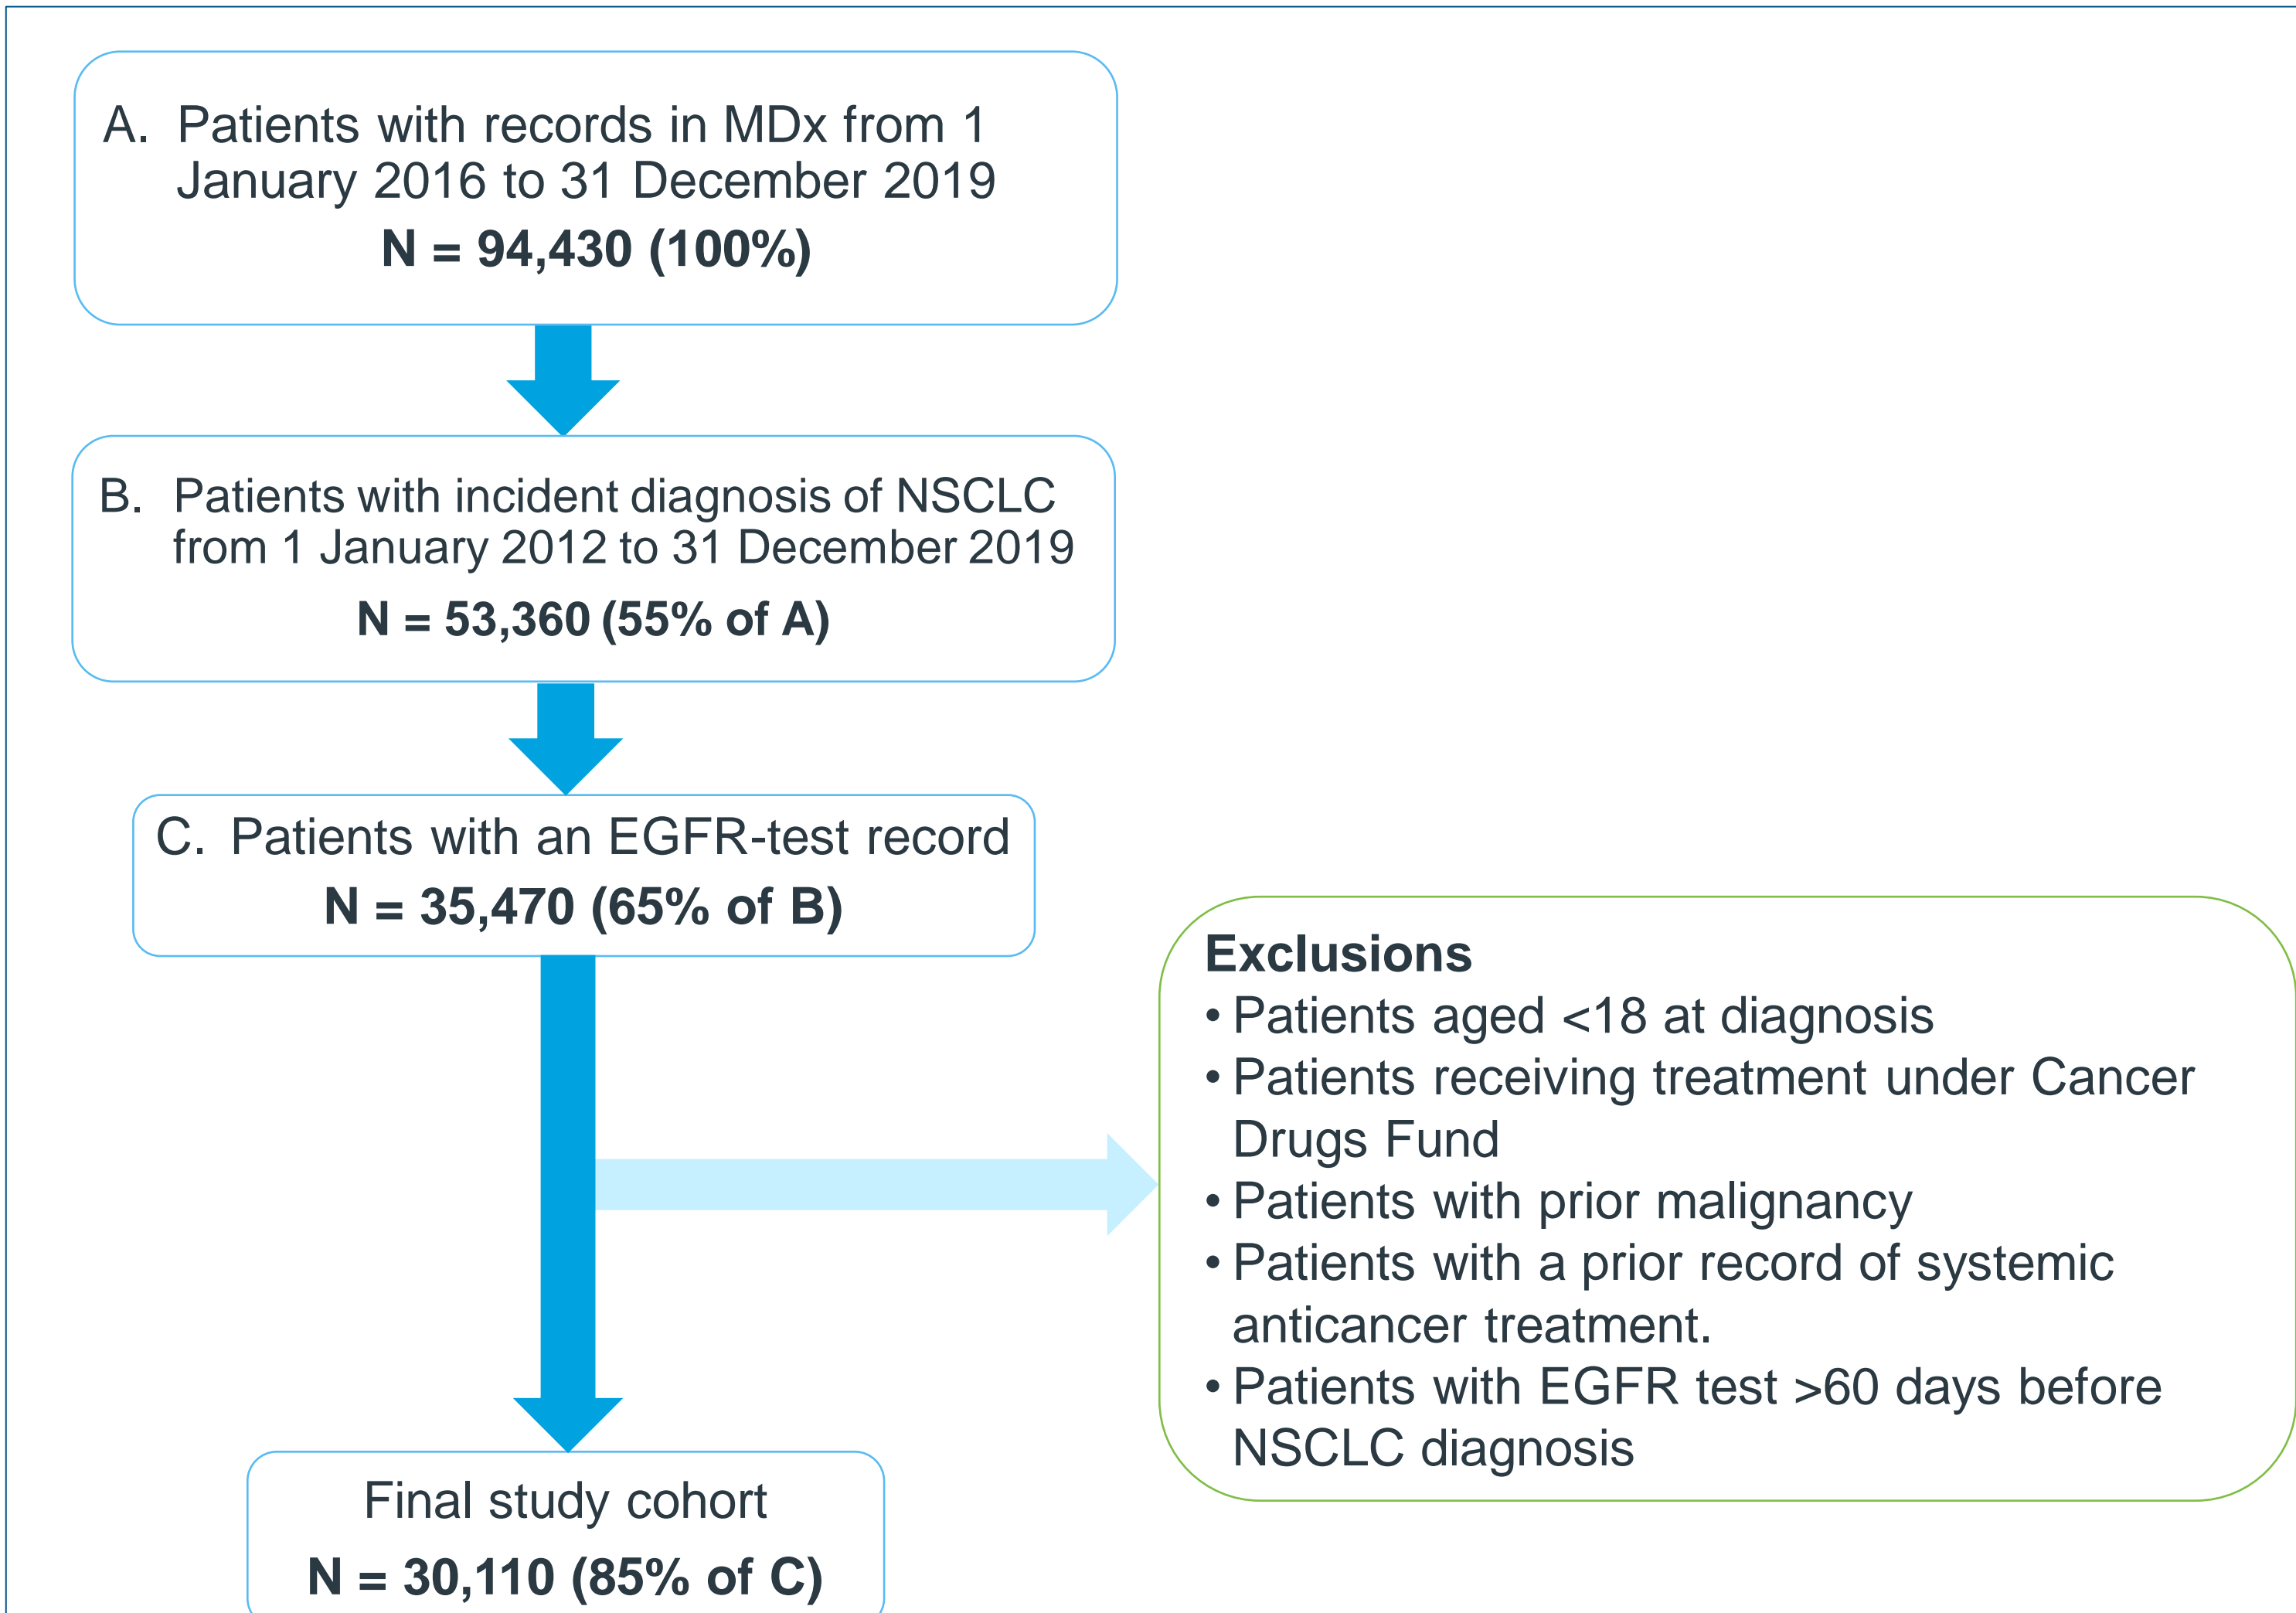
A. Patients with records in MDx from 1 January 2016 to 31 December 2019

N = 94,430 (100%)

B. Patients with incident diagnosis of NSCLC from 1 January 2012 to 31 December 2019

N = 53,360 (55% of A)

C. Patients with an EGFR-test record

N = 35,470 (65% of B)

Exclusions

• Patients aged <18 at diagnosis
• Patients receiving treatment under Cancer Drugs Fund
• Patients with prior malignancy
• Patients with a prior record of systemic anticancer treatment.
• Patients with EGFR test >60 days before NSCLC diagnosis

Final study cohort

N = 30,110 (85% of C)